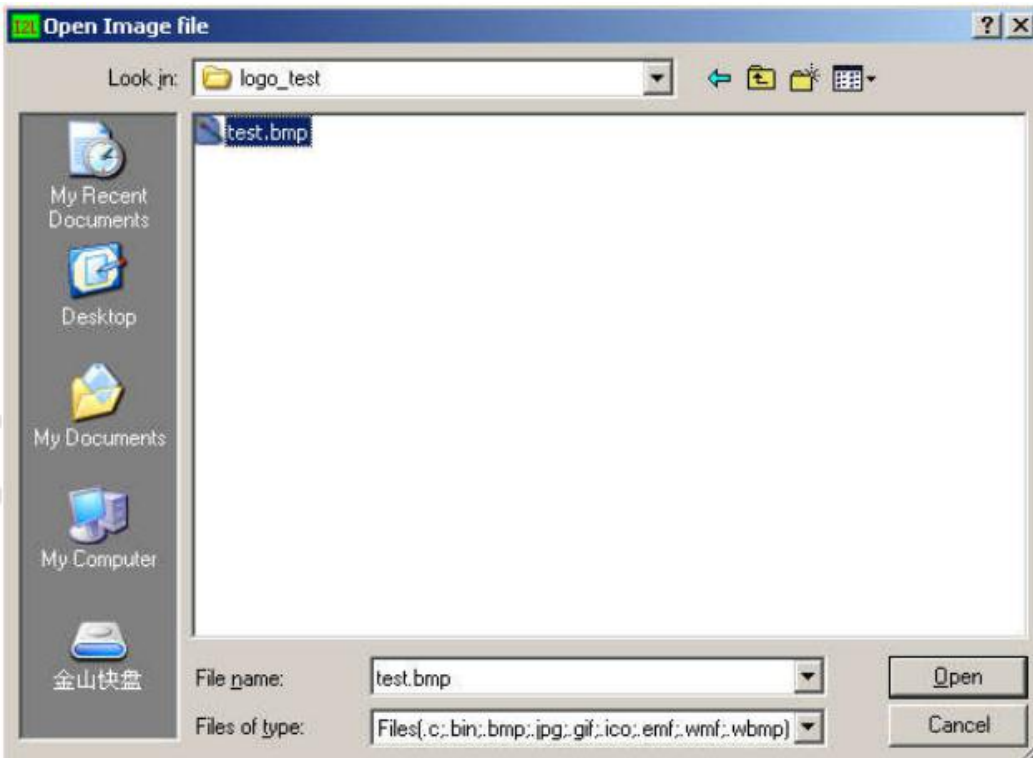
I2L Open Image file

? X

Look in: logo_test

test.bmp

My Recent Documents

Desktop

My Documents

My Computer

金山快盘

File name: test.bmp

Files of type: Files(.c;.bin;.bmp;.jpg;.gif;.ico;.emf;.wmf;.wbmp)

Open

Cancel